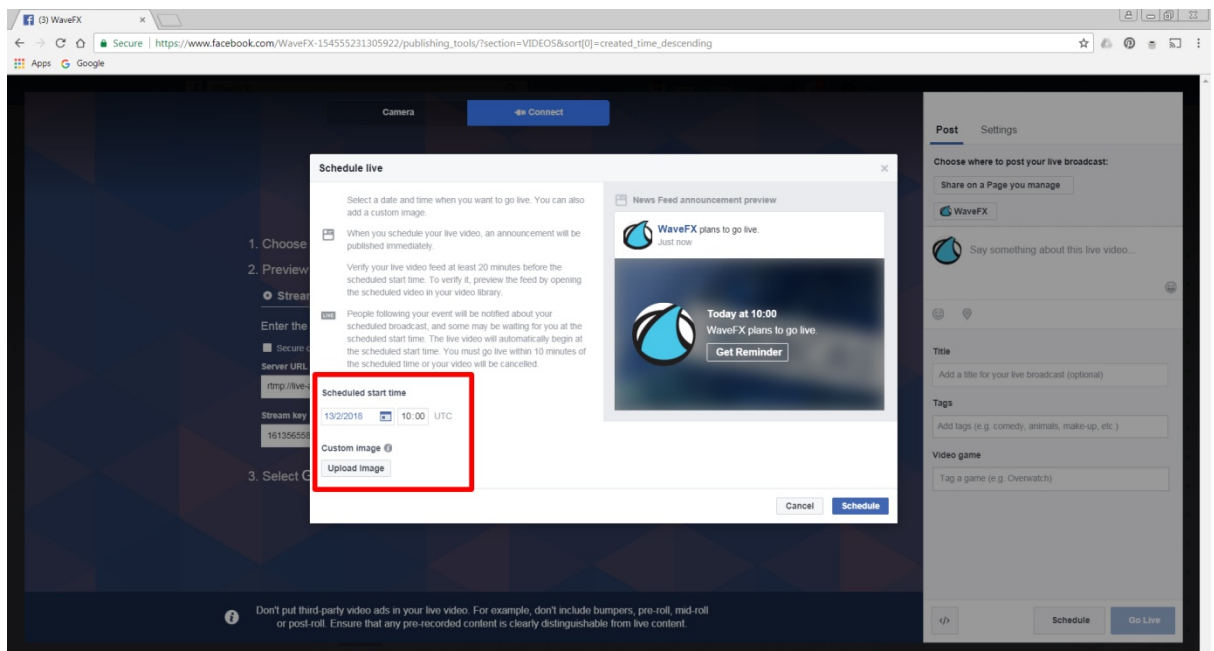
(3) WaveFX

Secure | https://www.facebook.com/WaveFX-154555231305922/publishing_tools/?section=VIDEOS&sort[0]=created_time_descending

Apps Google

Camera

Connect

1. Choose

2. Preview

Strea

Enter the

Secure

Server URL

rtmp://live-

Stream key

1613565

3. Select G

Schedule live

Select a date and time when you want to go live. You can also add a custom image.

When you schedule your live video, an announcement will be published immediately.

Verify your live video feed at least 20 minutes before the scheduled start time. To verify it, preview the feed by opening the scheduled video in your video library.

LIVE People following your event will be notified about your scheduled broadcast, and some may be waiting for you at the scheduled start time. The live video will automatically begin at the scheduled start time. You must go live within 10 minutes of the scheduled time or your video will be cancelled.

Scheduled start time

13/2/2018 10:00 UTC

Custom image

Upload Image

News Feed announcement preview

WaveFX plans to go live.

Just now

Today at 10:00

WaveFX plans to go live.

Get Reminder

Cancel

Schedule

Post Settings

Choose where to post your live broadcast:

Share on a Page you manage

WaveFX

Say something about this live video...

Title

Add a title for your live broadcast (optional)

Tags

Add tags (e.g. comedy, animals, make-up, etc.)

Video game

Tag a game (e.g. Overwatch)

Don't put third-party video ads in your live video. For example, don't include bumpers, pre-roll, mid-roll or post-roll. Ensure that any pre-recorded content is clearly distinguishable from live content.

Schedule

Go Live